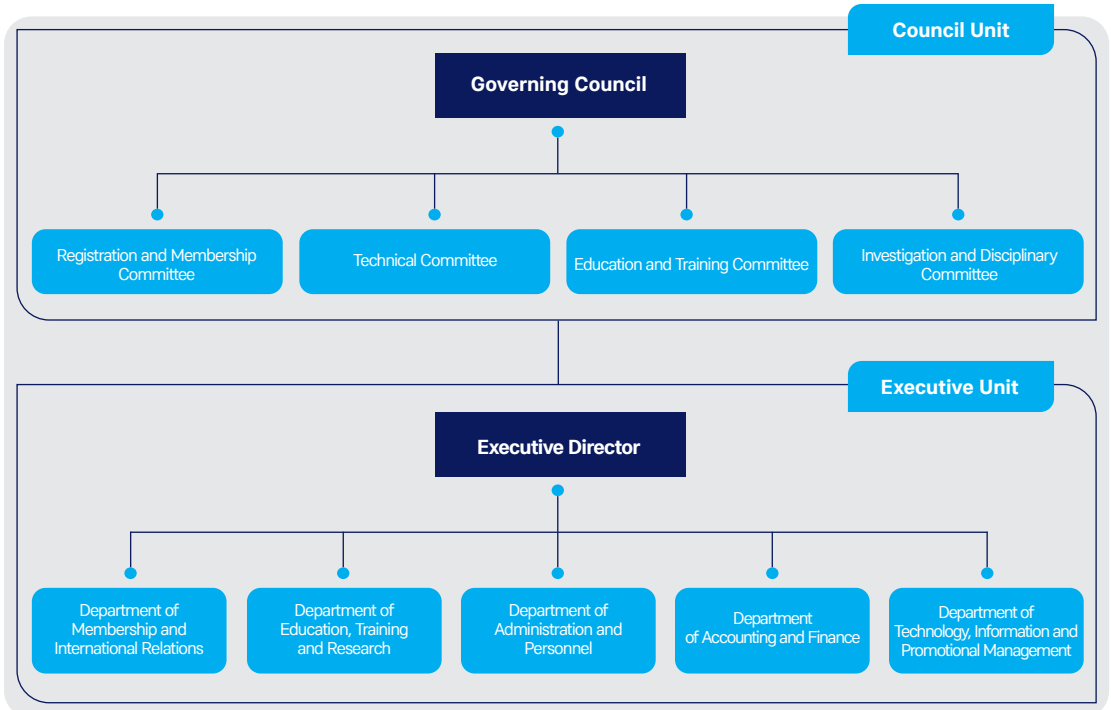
Council Unit

Governing Council

Registration and Membership Committee

Technical Committee

Education and Training Committee

Investigation and Disciplinary Committee

Executive Unit

Executive Director

Department of Membership and International Relations

Department of Education, Training and Research

Department of Administration and Personnel

Department of Accounting and Finance

Department of Technology, Information and Promotional Management